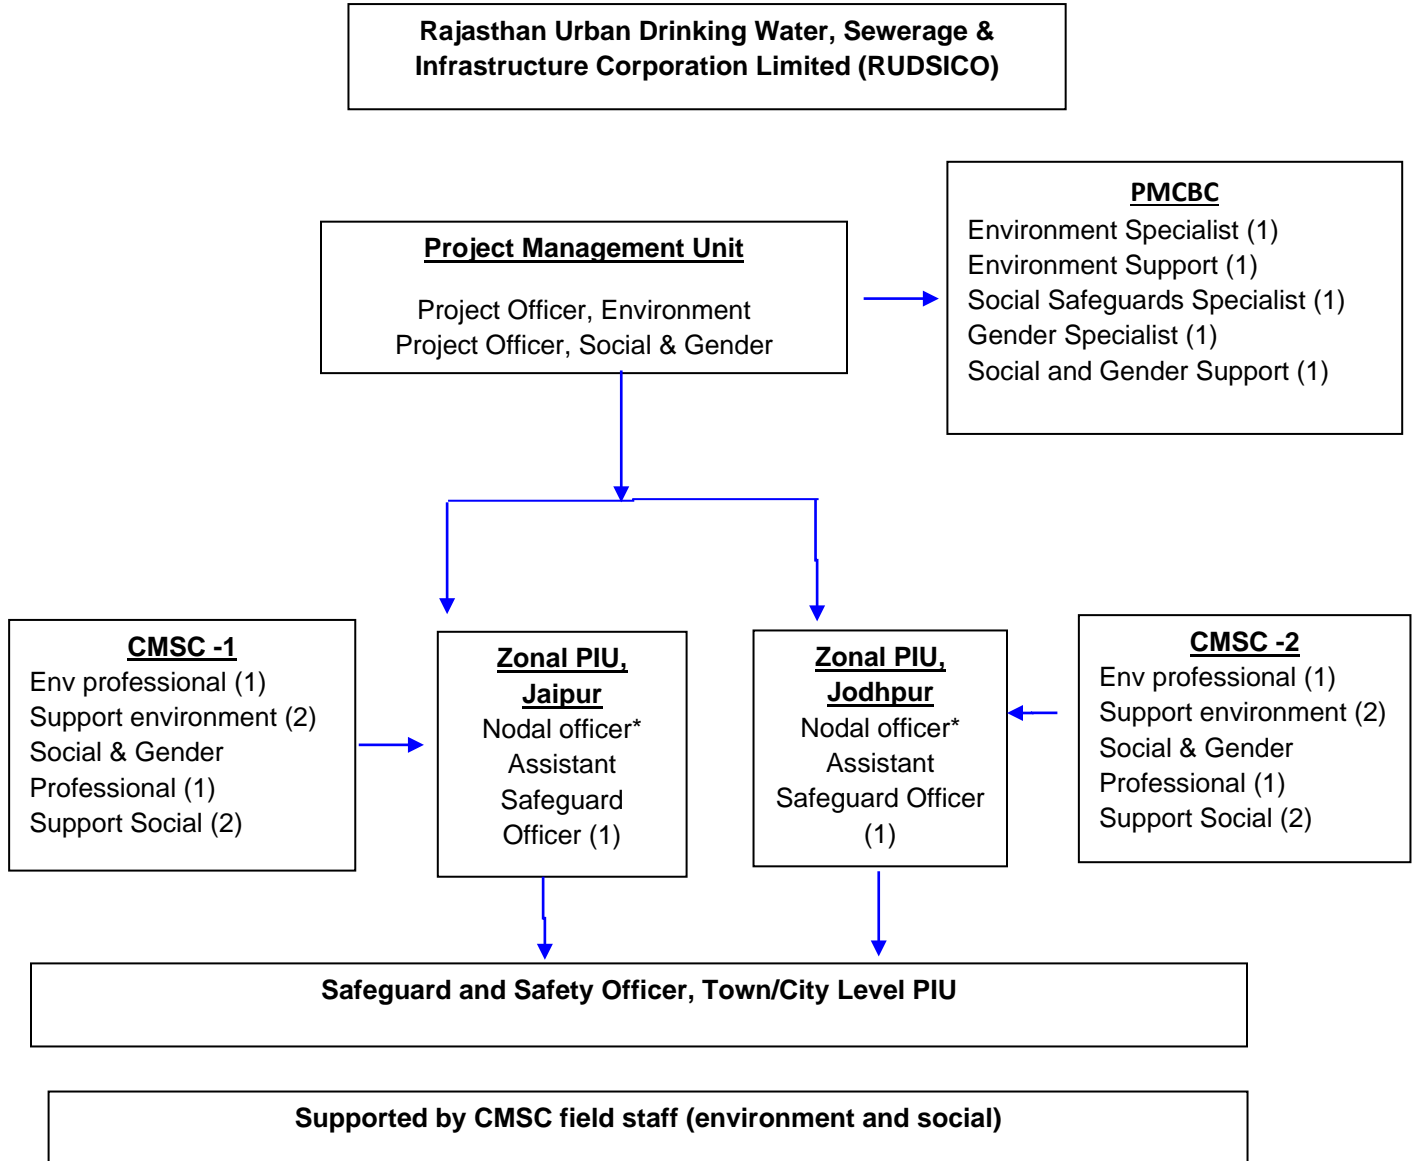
Rajasthan Urban Drinking Water, Sewerage & Infrastructure Corporation Limited (RUDSICO)

Project Management Unit

Project Officer, Environment
Project Officer, Social & Gender

PMCBC
Environment Specialist (1)
Environment Support (1)
Social Safeguards Specialist (1)
Gender Specialist (1)
Social and Gender Support (1)

CMSC -1
Env professional (1)
Support environment (2)
Social & Gender Professional (1)
Support Social (2)

Zonal PIU, Jaipur
Nodal officer*
Assistant Safeguard Officer (1)

Zonal PIU, Jodhpur
Nodal officer*
Assistant Safeguard Officer (1)

CMSC -2
Env professional (1)
Support environment (2)
Social & Gender Professional (1)
Support Social (2)

Safeguard and Safety Officer, Town/City Level PIU

Supported by CMSC field staff (environment and social)